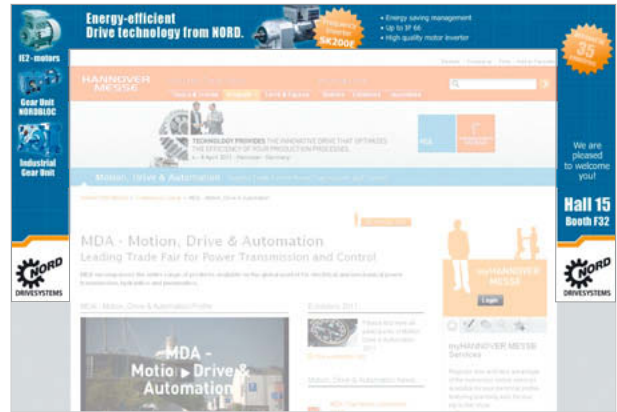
Energy-efficient
Drive technology from NORD.

Frequency Inverter SK200E

• Energy saving management
• Up to IP 66
• High quality motor inverter

IE2-motors

Gear Unit NORDBLOC

Industrial Gear Unit

NORD
DRIVESYSTEMS

35

We are pleased to welcome you!

Hall 15
Booth F32

NORD
DRIVESYSTEMS

HANNOVER MESSE

TECHNOLOGY PROVIDES THE INNOVATIVE DRIVE THAT OPTIMIZES THE EFFICIENCY OF YOUR PRODUCTION PROCESSES.

4 – 8 April 2011 · Hannover · Germany

MDA

Motion, Drive & Automation

MDA - Motion, Drive & Automation

Leading Trade Fair for Power Transmission and Control

MDA - Motion, Drive & Automation Profile

Exhibitors 2011

MDA -
Motion ▸ Drive &
Automation

Motion, Drive & Automation News

myHANNOVER MESSE

Login

myHANNOVER MESSE Services